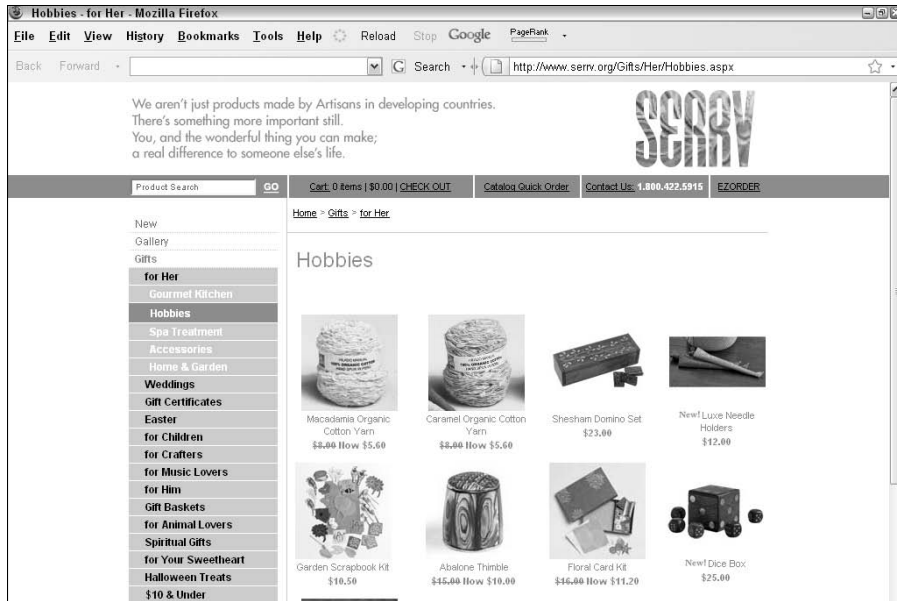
Hobbies - for Her - Mozilla Firefox

File Edit View History Bookmarks Tools Help Reload Stop Google PageRank

Back Forward Search http://www.serrv.org/Gifts/Her/Hobbies.aspx

We aren't just products made by Artisans in developing countries. There's something more important still. You, and the wonderful thing you can make; a real difference to someone else's life.

SERRV

Product Search GO Cart: 0 items | $0.00 | CHECK OUT Catalog Quick Order Contact Us: 1.800.422.5915 EZORDER

New
Gallery
Gifts
for Her
Gourmet Kitchen
Hobbies
Spa Treatment
Accessories
Home & Garden
Weddings
Gift Certificates
Easter
for Children
for Crafters
for Music Lovers
for Him
Gift Baskets
for Animal Lovers
Spiritual Gifts
for Your Sweetheart
Halloween Treats
$10 & Under

Home > Gifts > for Her

Hobbies

Macadamia Organic Cotton Yarn
~~$8.00~~ Now $5.60

Caramel Organic Cotton Yarn
~~$8.00~~ Now $5.60

Shesham Domino Set
$23.00

New! Luxe Needle Holders
$12.00

Garden Scrapbook Kit
$10.50

Abalone Thimble
~~$15.00~~ Now $10.00

Floral Card Kit
~~$16.00~~ Now $11.20

New! Dice Box
$25.00